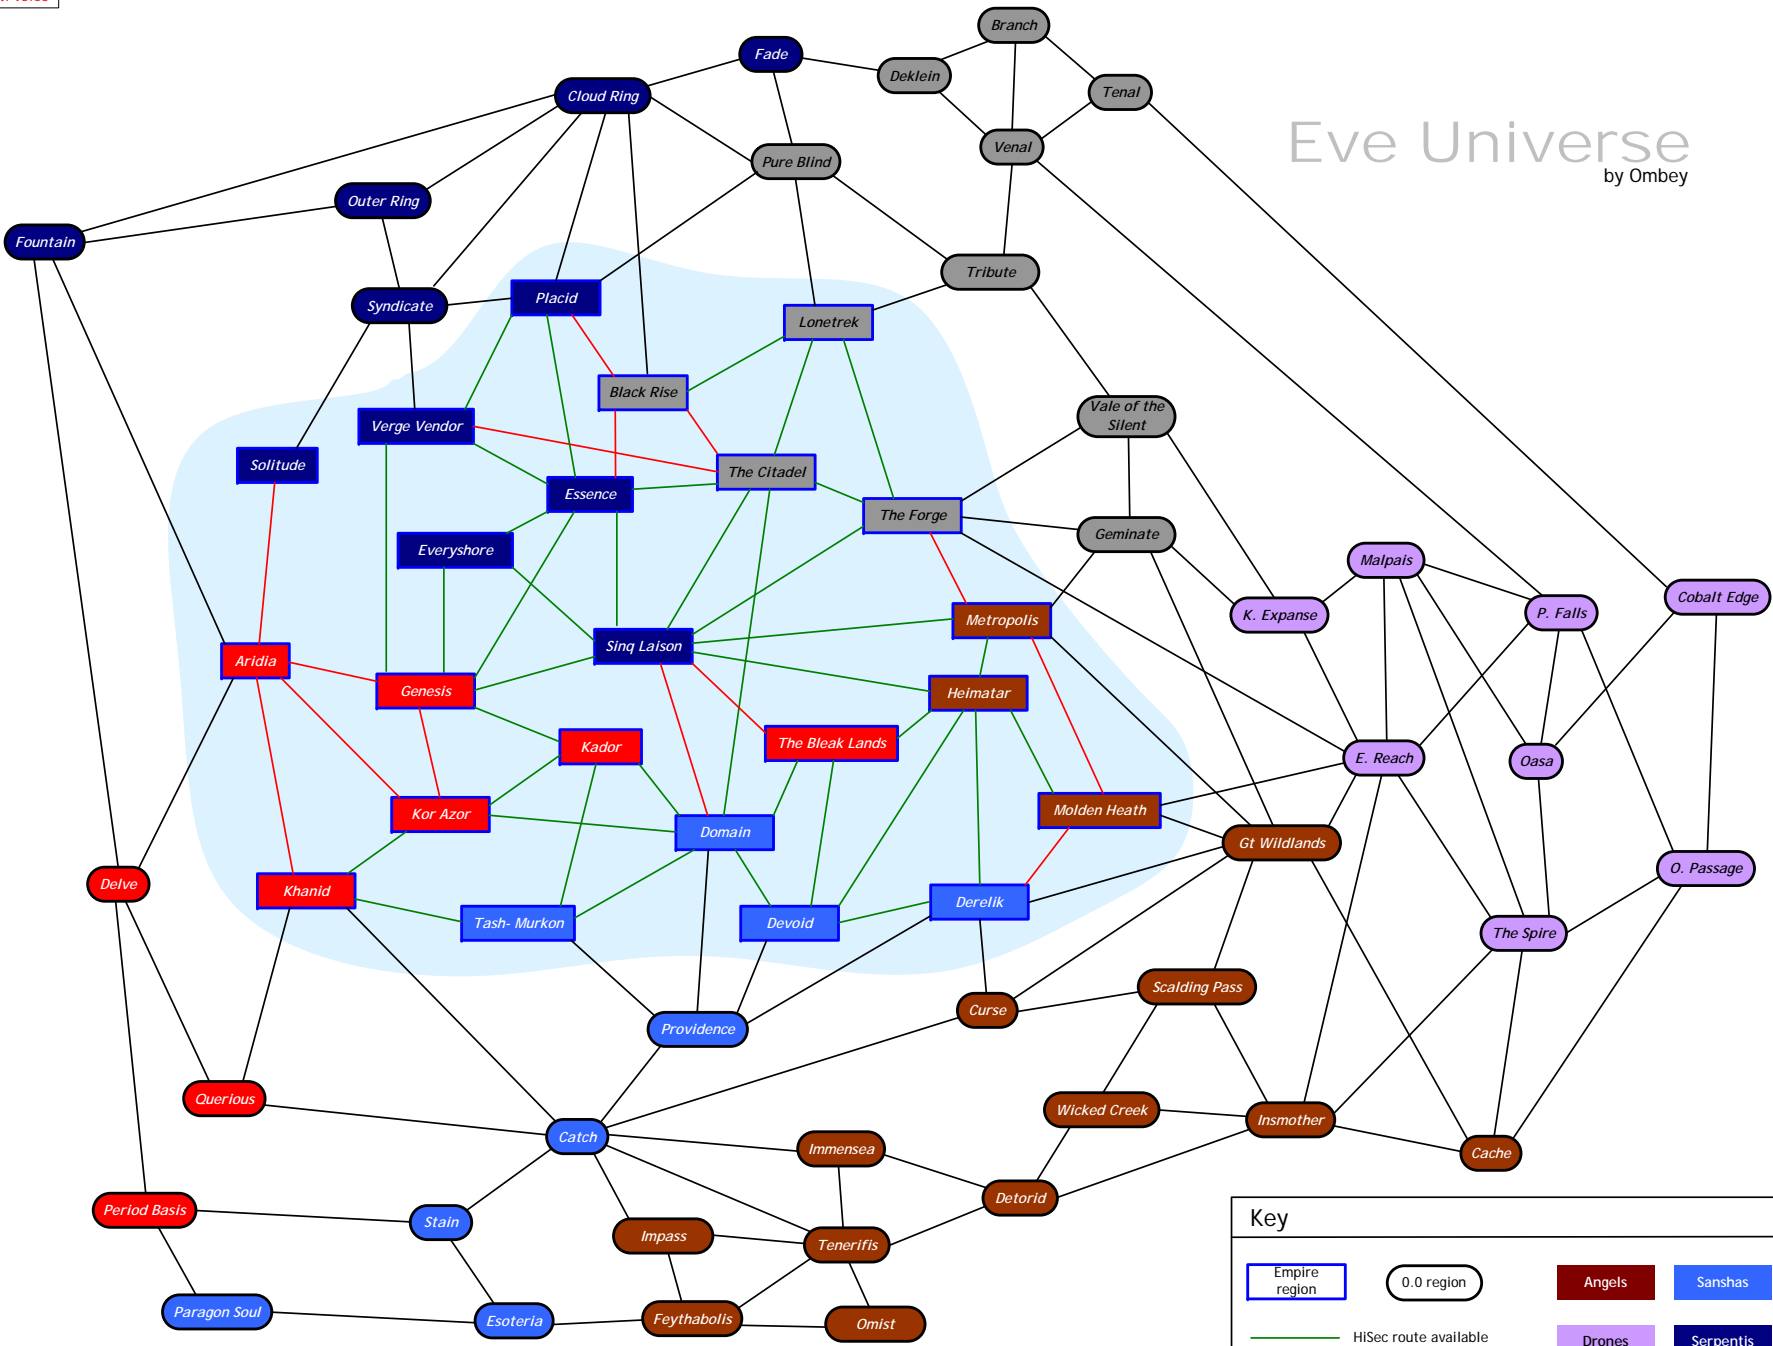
Eve Universe
by Ombey

Branch
Fade
Deklein
Tenal
Cloud Ring
Venal
Pure Blind
Outer Ring
Fountain
Tribute
Syndicate
Placid
Lonetrek
Black Rise
Vale of the Silent
Verge Vendor
Solitude
The Citadel
Essence
The Forge
Geminate
Everyshore
Malpais
Metropolis
K. Expanse
P. Falls
Cobalt Edge
Sinq Laison
Aridia
Genesis
Heimatar
Kador
The Bleak Lands
E. Reach
Oasa
Kor Azor
Domain
Molden Heath
Gt Wildlands
Delve
Khanid
O. Passage
Tash- Murkon
Devoid
Derelik
The Spire
Scalding Pass
Curse
Providence
Querious
Wicked Creek
Insmother
Catch
Immensea
Cache
Detorid
Period Basis
Stain
Impass
Tenerifis
Paragon Soul
Esoteria
Feythabolis
Omist

Key
Empire region
0.0 region
Angels
Sanshas
HiSec route available
Drones
Serpentis